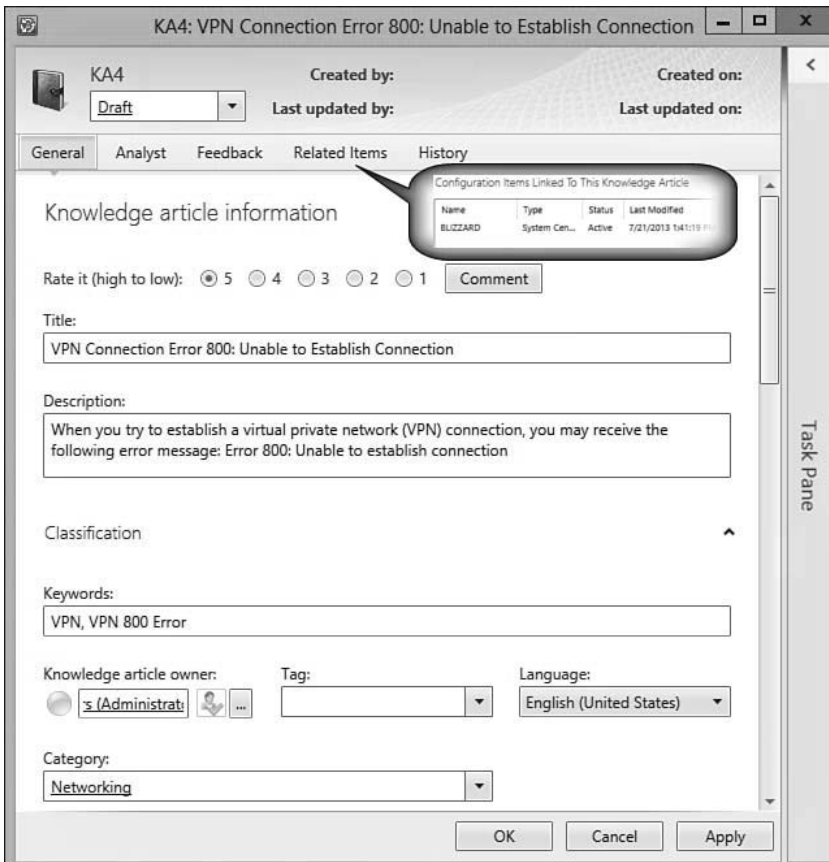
KA4: VPN Connection Error 800: Unable to Establish Connection

KA4
Draft
Created by:
Last updated by:
Created on:
Last updated on:

General Analyst Feedback Related Items History

Configuration Items Linked To This Knowledge Article

| Name | Type | Status | Last Modified |
|---|---|---|---|
| BLIZZARD | System Cen... | Active | 7/21/2013 1:41:19 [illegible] |

Knowledge article information

Rate it (high to low): 5 4 3 2 1 Comment

Title:
VPN Connection Error 800: Unable to Establish Connection

Description:
When you try to establish a virtual private network (VPN) connection, you may receive the following error message: Error 800: Unable to establish connection

Classification

Keywords:
VPN, VPN 800 Error

Knowledge article owner:
's (Administrat
Tag:
Language:
English (United States)

Category:
Networking

OK Cancel Apply

Task Pane